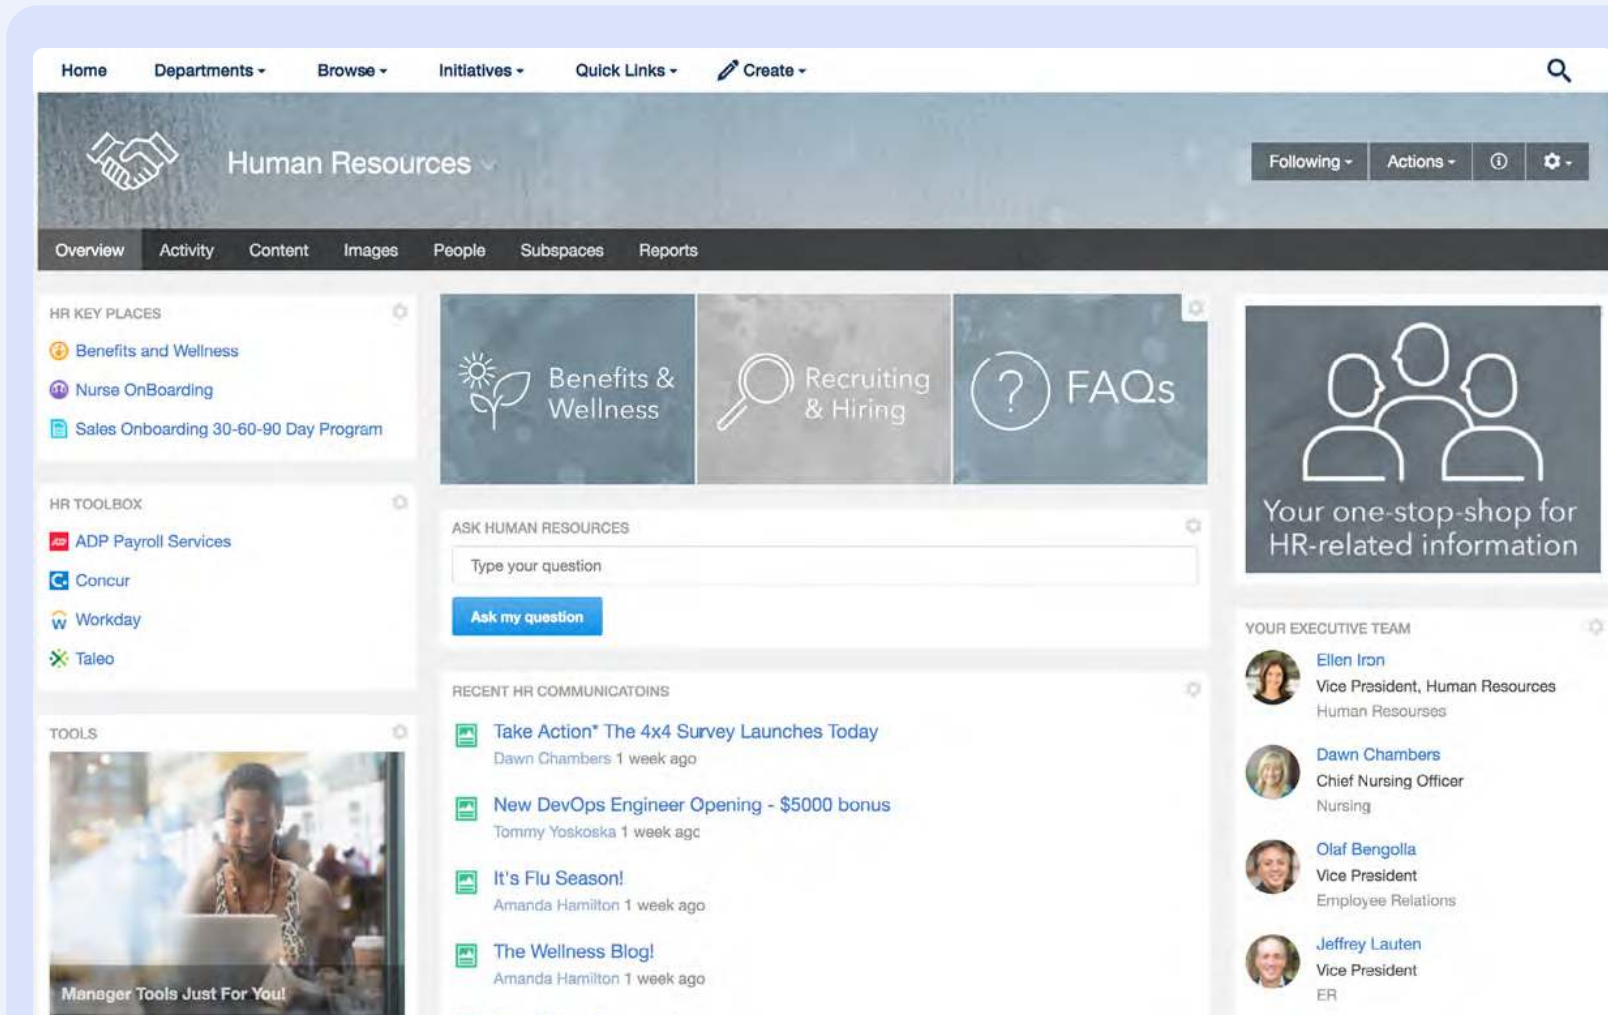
Home Departments Browse Initiatives Quick Links Create

Human Resources

Following Actions

Overview Activity Content Images People Subspaces Reports

HR KEY PLACES

Benefits and Wellness

Nurse OnBoarding

Sales Onboarding 30-60-90 Day Program

HR TOOLBOX

ADP Payroll Services

Concur

Workday

Taleo

TOOLS

Manager Tools Just For You!

Benefits & Wellness

Recruiting & Hiring

FAQs

ASK HUMAN RESOURCES

Type your question

Ask my question

RECENT HR COMMUNICATOINS

Take Action* The 4x4 Survey Launches Today
Dawn Chambers 1 week ago

New DevOps Engineer Opening - $5000 bonus
Tommy Yoskoska 1 week ago

It's Flu Season!
Amanda Hamilton 1 week ago

The Wellness Blog!
Amanda Hamilton 1 week ago

Your one-stop-shop for HR-related information

YOUR EXECUTIVE TEAM

Ellen Iron
Vice President, Human Resources
Human Resourses

Dawn Chambers
Chief Nursing Officer
Nursing

Olaf Bengolla
Vice President
Employee Relations

Jeffrey Lauten
Vice President
ER